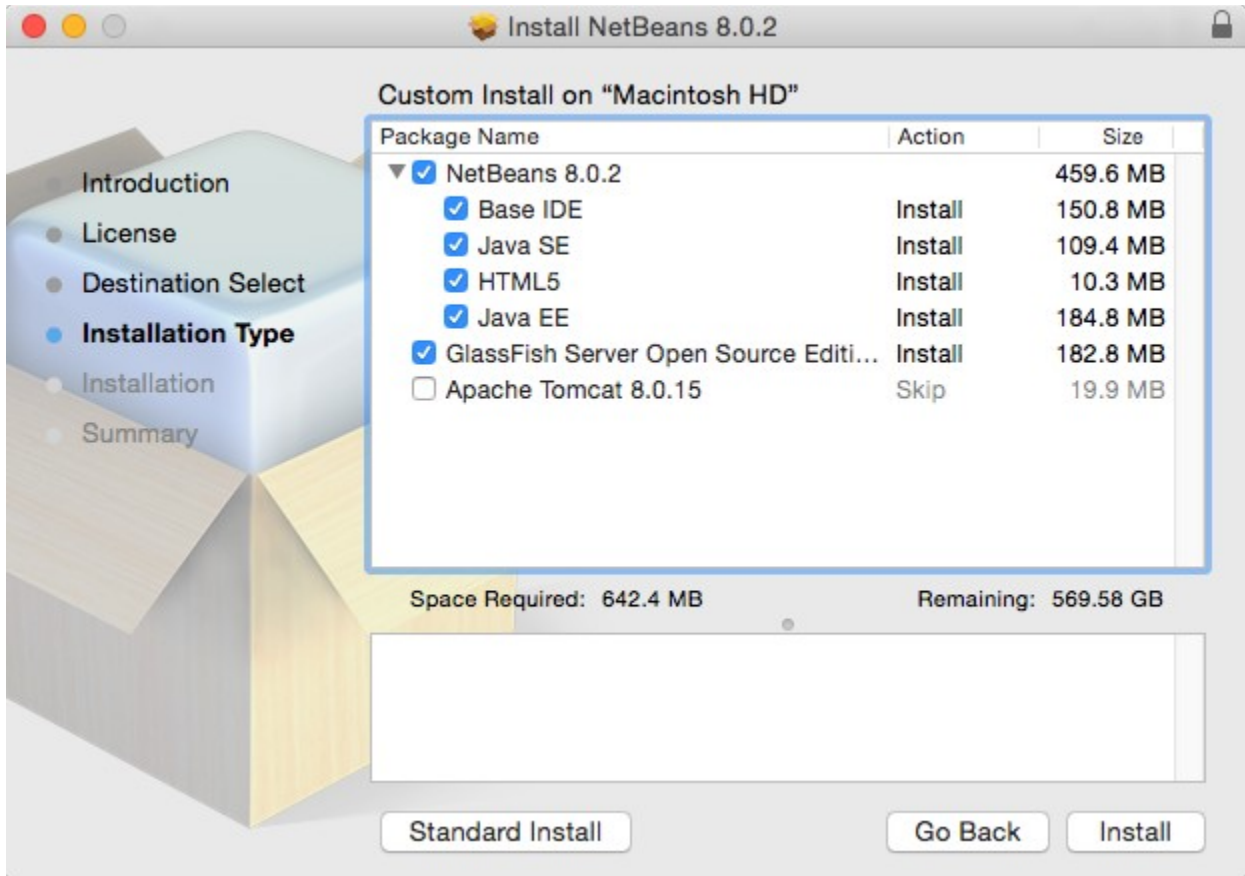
Install NetBeans 8.0.2

Introduction
License
Destination Select
Installation Type
Installation
Summary

Custom Install on “Macintosh HD”

| Package Name | Action | Size |
|---|---|---|
| NetBeans 8.0.2 | | 459.6 MB |
| Base IDE | Install | 150.8 MB |
| Java SE | Install | 109.4 MB |
| HTML5 | Install | 10.3 MB |
| Java EE | Install | 184.8 MB |
| GlassFish Server Open Source Editi... | Install | 182.8 MB |
| Apache Tomcat 8.0.15 | Skip | 19.9 MB |

Space Required: 642.4 MB Remaining: 569.58 GB

Standard Install
Go Back
Install